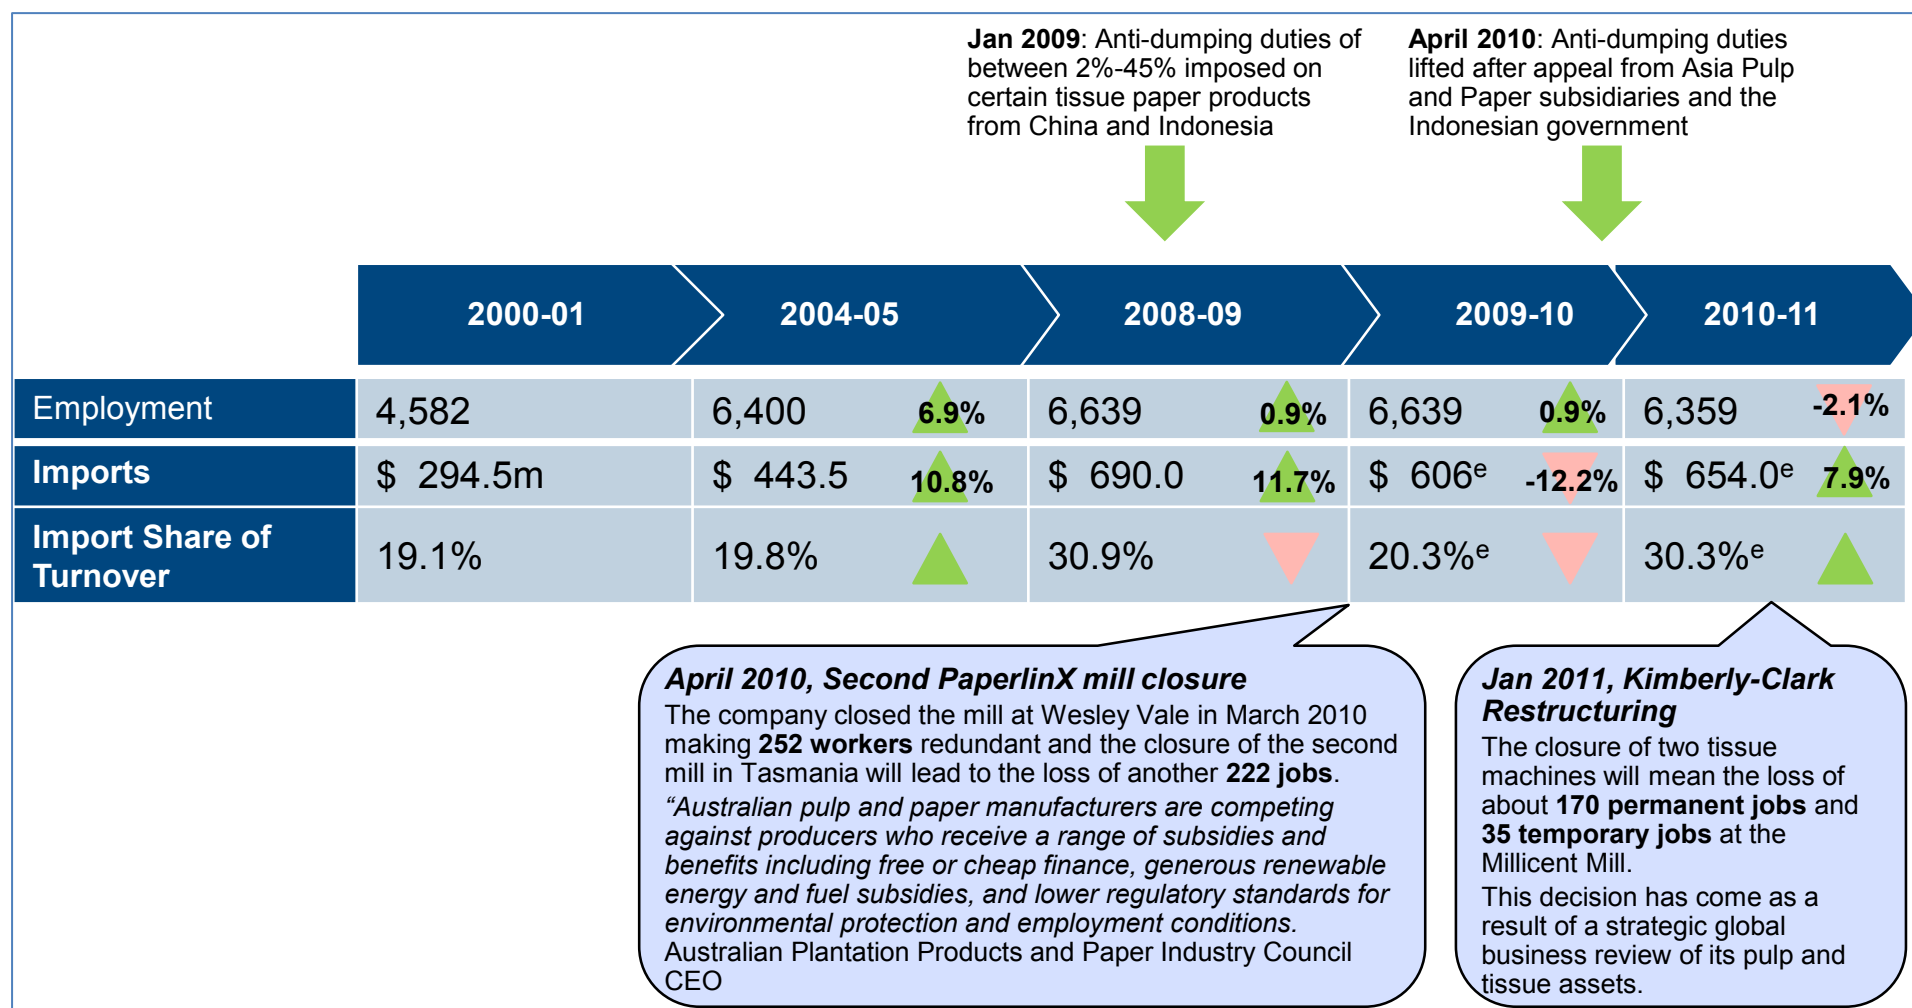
**Jan 2009**: Anti-dumping duties of between 2%-45% imposed on certain tissue paper products from China and Indonesia

**April 2010**: Anti-dumping duties lifted after appeal from Asia Pulp and Paper subsidiaries and the Indonesian government

| | 2000-01 | 2004-05 | 2008-09 | 2009-10 | 2010-11 |
|---|---|---|---|---|---|
| Employment | 4,582 | 6,400 6.9% | 6,639 0.9% | 6,639 0.9% | 6,359 -2.1% |
| Imports | $ 294.5m | $ 443.5 10.8% | $ 690.0 11.7% | $ 606$^e$ -12.2% | $ 654.0$^e$ 7.9% |
| Import Share of Turnover | 19.1% | 19.8% | 30.9% | 20.3%$^e$ | 30.3%$^e$ |

*April 2010, Second PaperlinX mill closure*
The company closed the mill at Wesley Vale in March 2010 making **252 workers** redundant and the closure of the second mill in Tasmania will lead to the loss of another **222 jobs**.
*"Australian pulp and paper manufacturers are competing against producers who receive a range of subsidies and benefits including free or cheap finance, generous renewable energy and fuel subsidies, and lower regulatory standards for environmental protection and employment conditions.*
Australian Plantation Products and Paper Industry Council CEO

*Jan 2011, Kimberly-Clark Restructuring*
The closure of two tissue machines will mean the loss of about **170 permanent jobs** and **35 temporary jobs** at the Millicent Mill.
This decision has come as a result of a strategic global business review of its pulp and tissue assets.